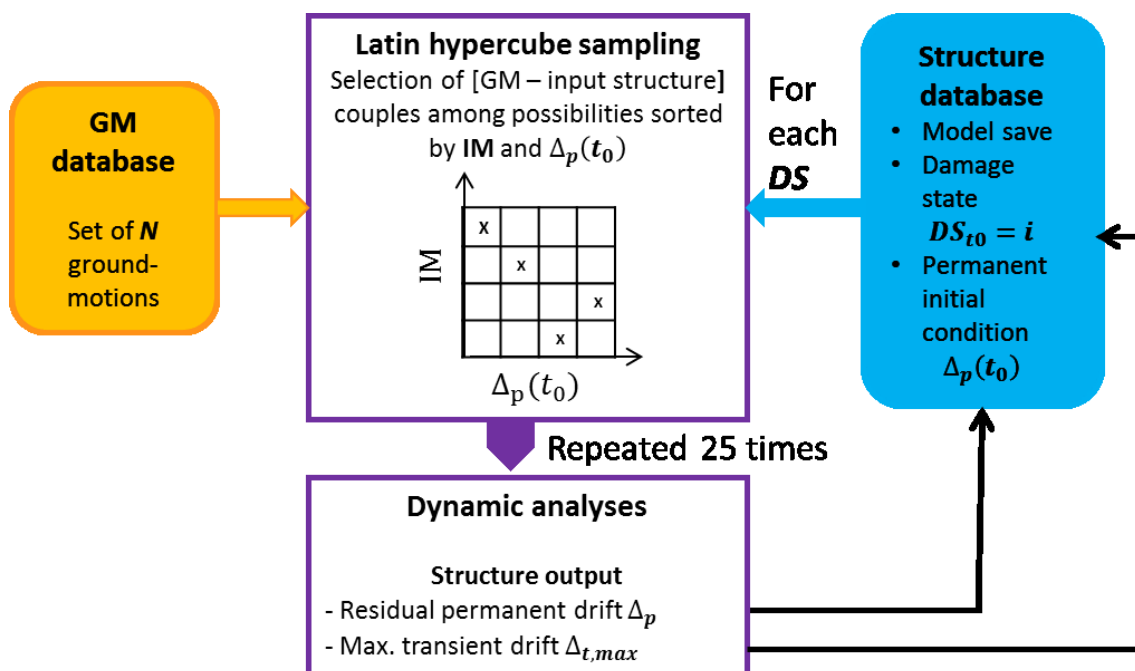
GM database

Set of $N$ ground-motions

Latin hypercube sampling

Selection of [GM – input structure] couples among possibilities sorted by IM and $\Delta_p(t_0)$

IM

x

x

x

x

$\Delta_p(t_0)$

For each $DS$

Structure database

- Model save
- Damage state $DS_{t0} = i$
- Permanent initial condition $\Delta_p(t_0)$

Repeated 25 times

Dynamic analyses

Structure output

- Residual permanent drift $\Delta_p$
- Max. transient drift $\Delta_{t,max}$